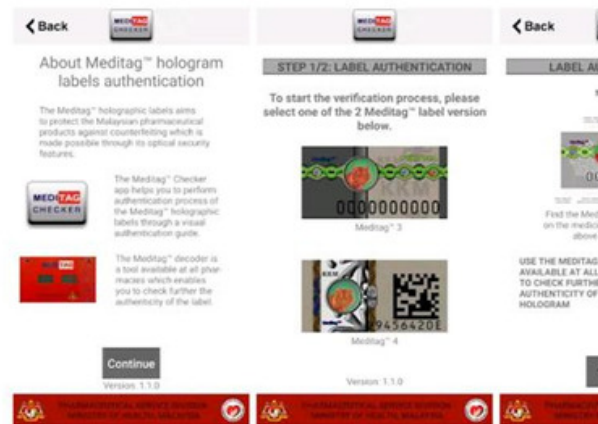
Back

MEDITAG CHECKER

About Meditag™ hologram labels authentication

The Meditag™ holographic labels aims to protect the Malaysian pharmaceutical products against counterfeiting which is made possible through its optical security features.

MEDITAG CHECKER

The Meditag™ Checker app helps you to perform authentication process of the Meditag™ holographic labels through a visual authentication guide.

The Meditag™ decoder is a tool available at all pharmacies which enables you to check further the authenticity of the label.

Continue

Version: 1.1.0

PHARMACEUTICAL SERVICES DIVISION MINISTRY OF HEALTH, MALAYSIA

MEDITAG CHECKER

STEP 1/2: LABEL AUTHENTICATION

To start the verification process, please select one of the 2 Meditag™ label version below.

KKM

0000000000

Meditag™ 3

KKM

9456420E

Meditag™ 4

Version: 1.1.0

PHARMACEUTICAL SERVICES DIVISION MINISTRY OF HEALTH, MALAYSIA

Back

LABEL AU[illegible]

00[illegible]

Find the Med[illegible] on the medic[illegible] above

USE THE MEDITAG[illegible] AVAILABLE AT ALL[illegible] TO CHECK FURTHE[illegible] AUTHENTICITY OF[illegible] HOLOGRAM

PHARMACEUTICAL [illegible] MINISTRY OF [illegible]